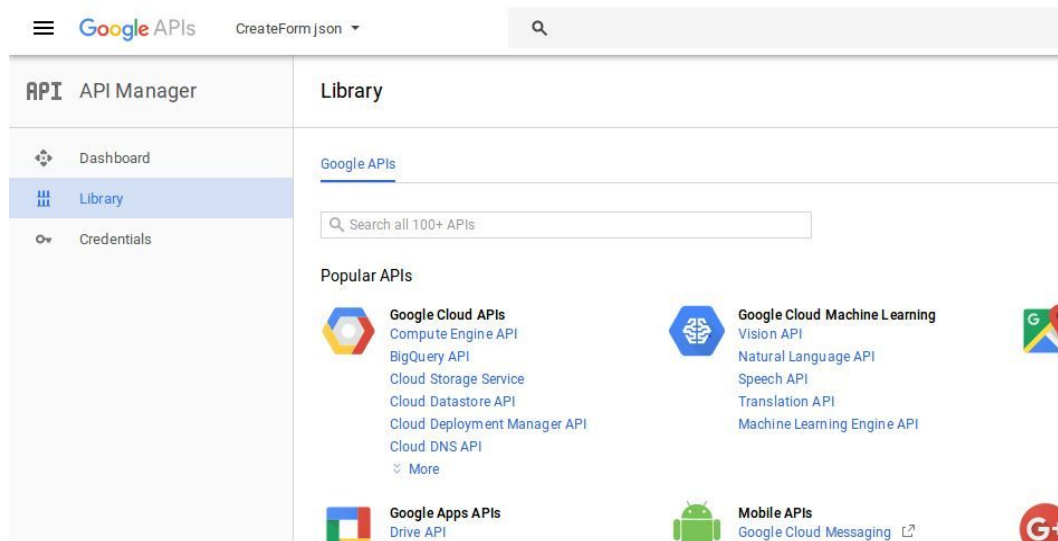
Google APIs CreateForm json ▾

API API Manager

Dashboard

Library

Credentials

Library

Google APIs

Search all 100+ APIs

Popular APIs

Google Cloud APIs
Compute Engine API
BigQuery API
Cloud Storage Service
Cloud Datastore API
Cloud Deployment Manager API
Cloud DNS API
More

Google Cloud Machine Learning
Vision API
Natural Language API
Speech API
Translation API
Machine Learning Engine API

Google Apps APIs
Drive API

Mobile APIs
Google Cloud Messaging